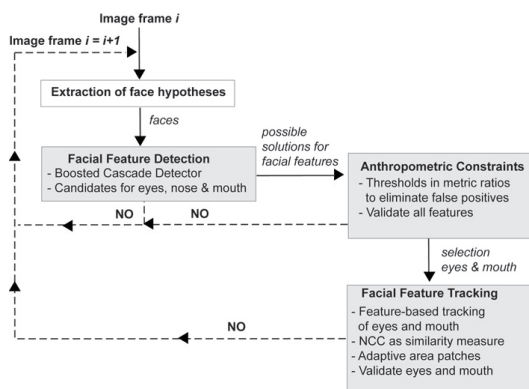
Image frame $i$

Image frame $i = i+1$

Extraction of face hypotheses

faces

Facial Feature Detection
- Boosted Cascade Detector
- Candidates for eyes, nose & mouth

possible solutions for facial features

Anthropometric Constraints
- Thresholds in metric ratios to eliminate false positives
- Validate all features

NO

NO

selection eyes & mouth

Facial Feature Tracking
- Feature-based tracking of eyes and mouth
- NCC as similarity measure
- Adaptive area patches
- Validate eyes and mouth

NO